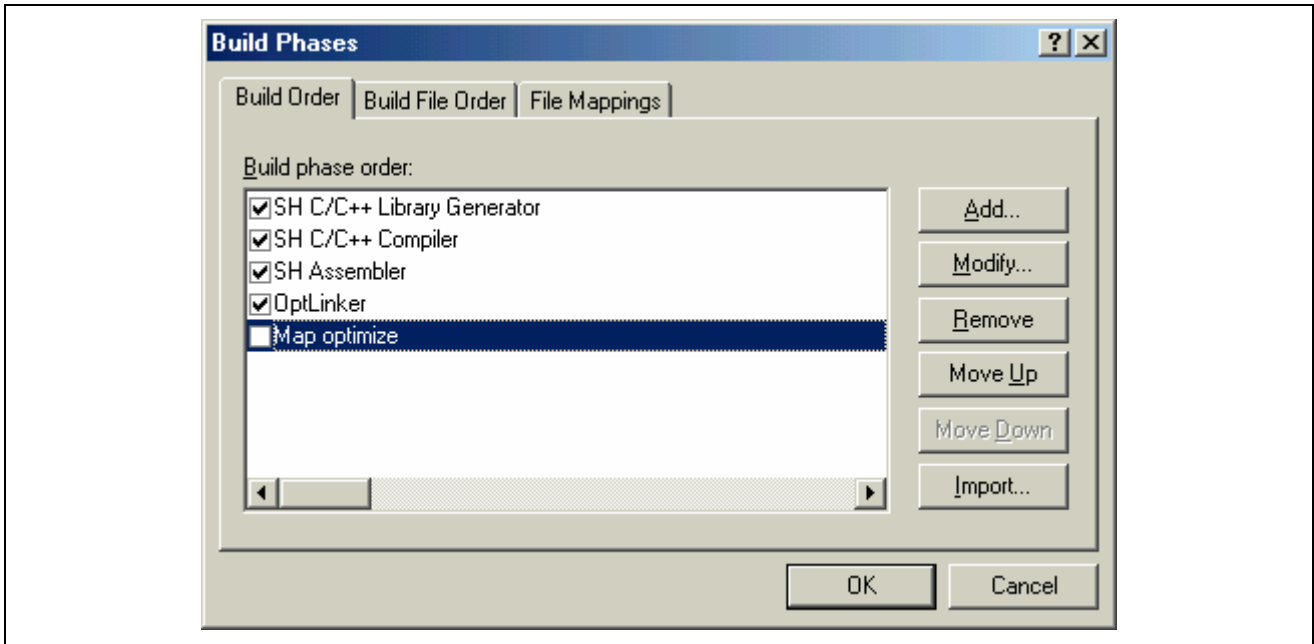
Build Phases

?

X

Build Order

Build File Order

File Mappings

Build phase order:

SH C/C++ Library Generator

SH C/C++ Compiler

SH Assembler

OptLinker

Map optimize

Add...

Modify...

Remove

Move Up

Move Down

Import...

OK

Cancel